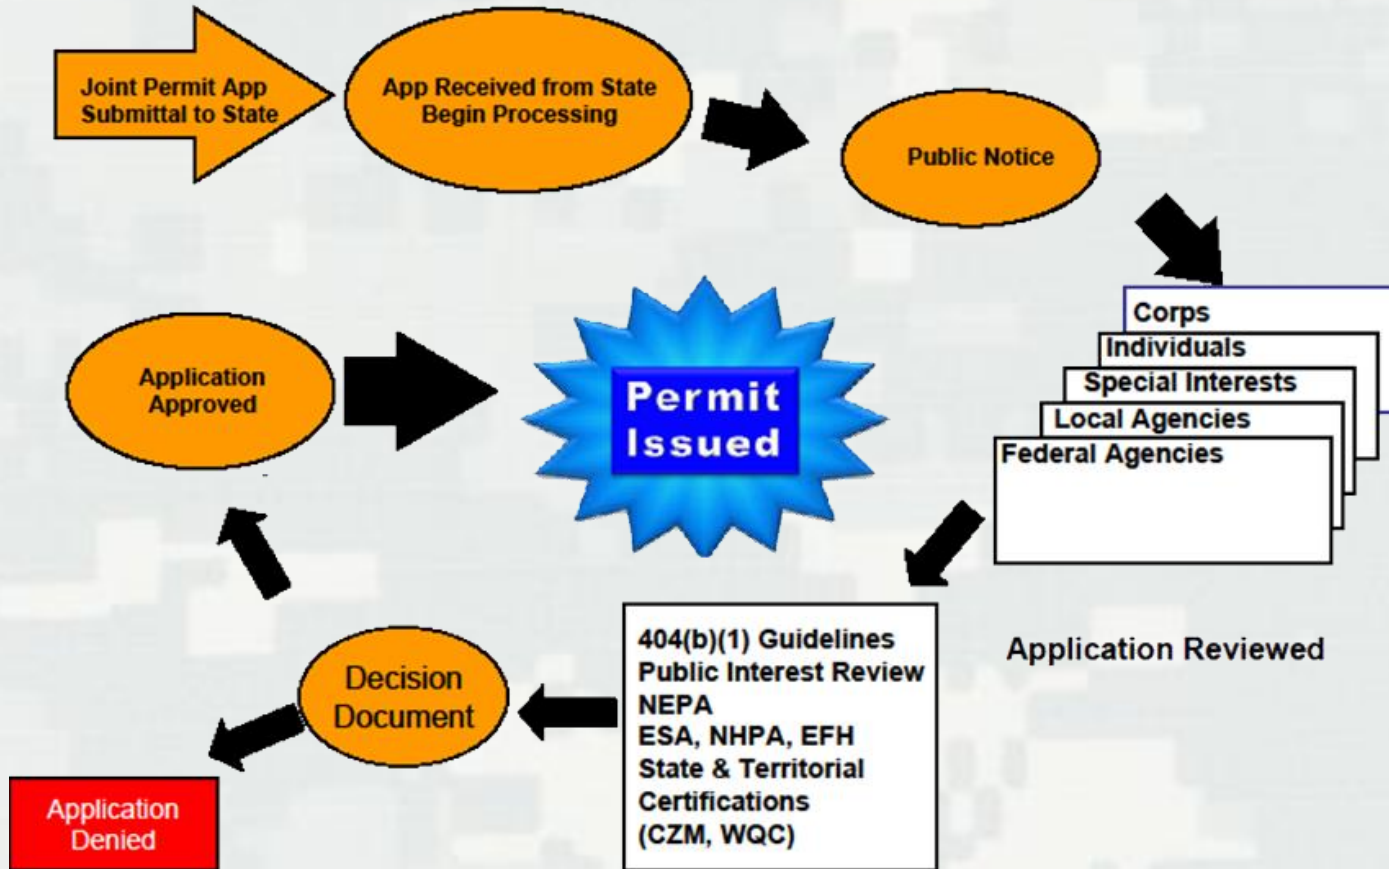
Joint Permit App Submittal to State

App Received from State Begin Processing

Public Notice

Corps
Individuals
Special Interests
Local Agencies
Federal Agencies

Application Reviewed

Application Approved

Permit Issued

404(b)(1) Guidelines
Public Interest Review
NEPA
ESA, NHPA, EFH
State & Territorial Certifications
(CZM, WQC)

Decision Document

Application Denied